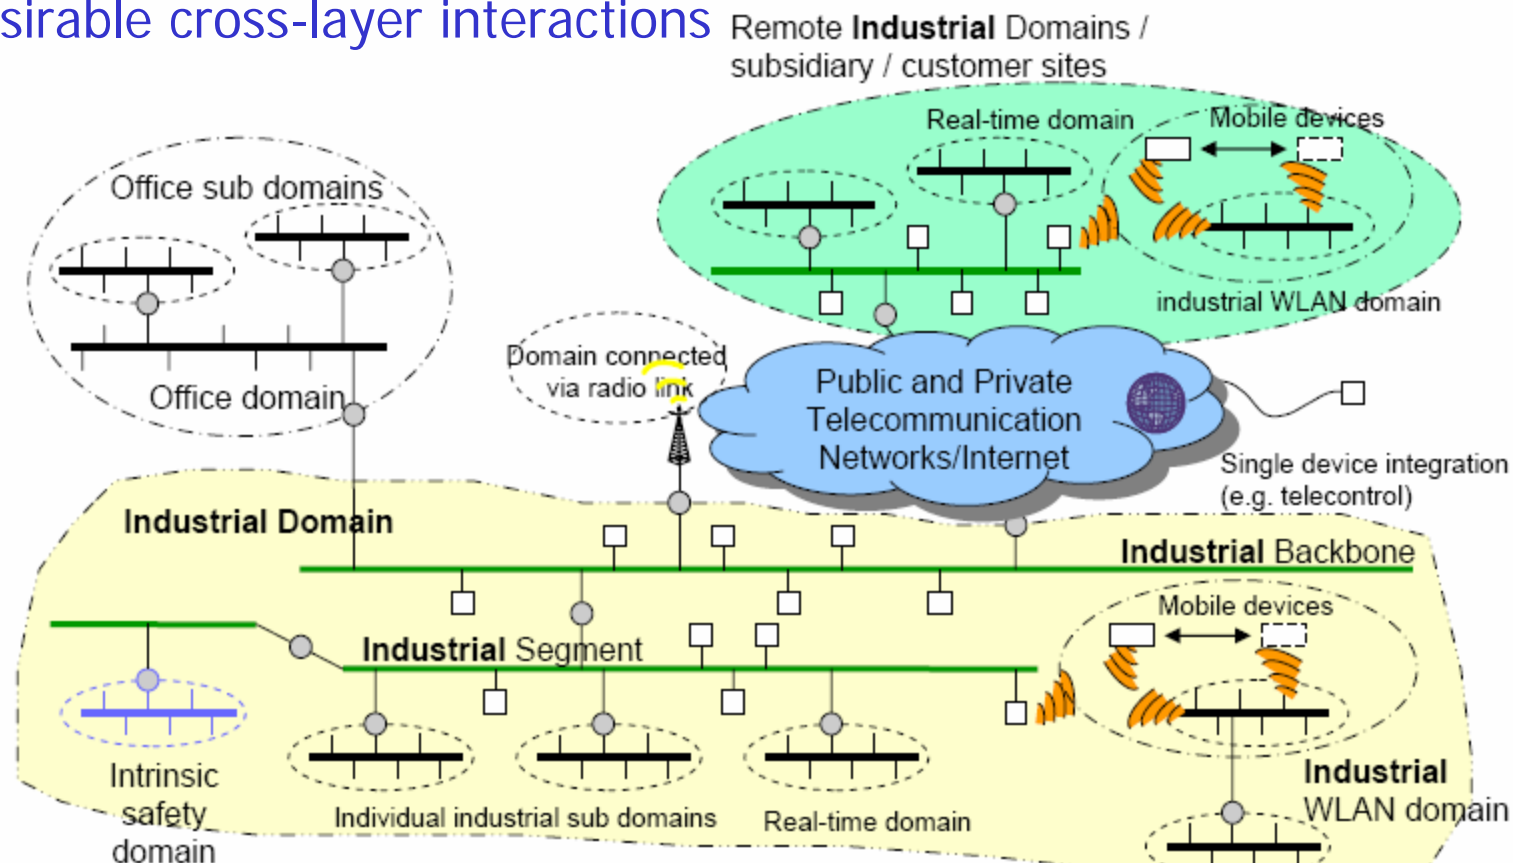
sirable cross-layer interactions

Remote **Industrial** Domains / subsidiary / customer sites

Real-time domain

Mobile devices

industrial WLAN domain

Office sub domains

Office domain

Domain connected via radio link

Public and Private Telecommunication Networks/Internet

Single device integration (e.g. telecontrol)

**Industrial Domain**

**Industrial** Backbone

Mobile devices

**Industrial** Segment

Intrinsic safety domain

Individual industrial sub domains

Real-time domain

**Industrial** WLAN domain